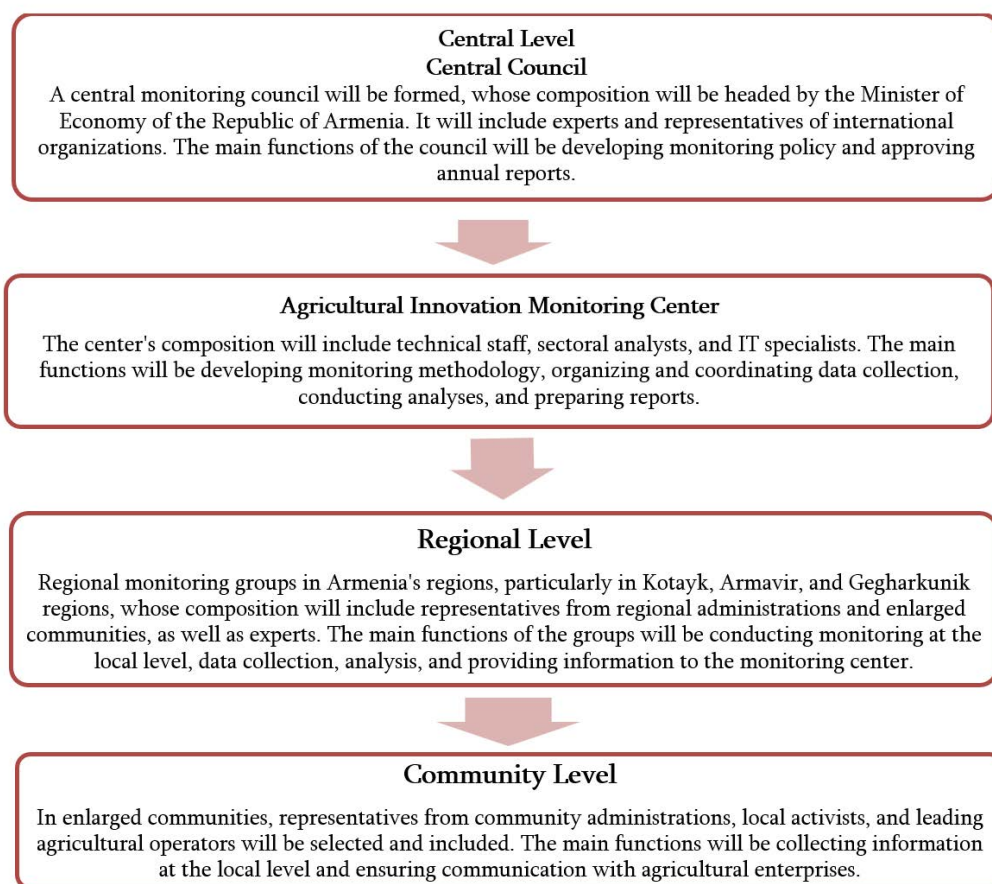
Central Level
Central Council
A central monitoring council will be formed, whose composition will be headed by the Minister of Economy of the Republic of Armenia. It will include experts and representatives of international organizations. The main functions of the council will be developing monitoring policy and approving annual reports.

Agricultural Innovation Monitoring Center
The center's composition will include technical staff, sectoral analysts, and IT specialists. The main functions will be developing monitoring methodology, organizing and coordinating data collection, conducting analyses, and preparing reports.

Regional Level
Regional monitoring groups in Armenia's regions, particularly in Kotayk, Armavir, and Gegharkunik regions, whose composition will include representatives from regional administrations and enlarged communities, as well as experts. The main functions of the groups will be conducting monitoring at the local level, data collection, analysis, and providing information to the monitoring center.

Community Level
In enlarged communities, representatives from community administrations, local activists, and leading agricultural operators will be selected and included. The main functions will be collecting information at the local level and ensuring communication with agricultural enterprises.